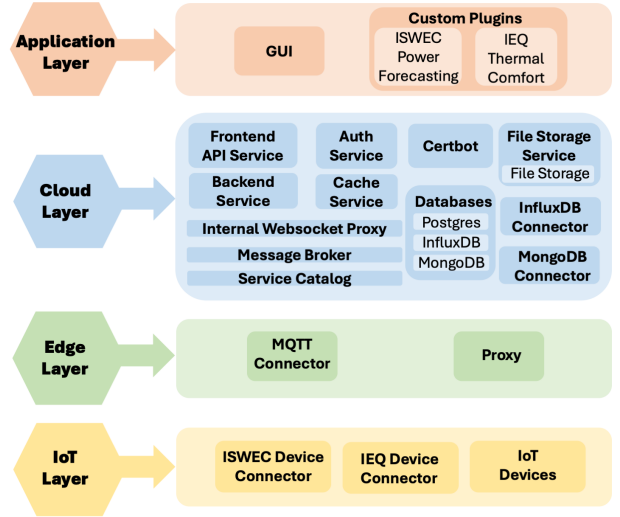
Application Layer

GUI

Custom Plugins

ISWEC Power Forecasting

IEQ Thermal Comfort

Cloud Layer

Frontend API Service

Auth Service

Certbot

File Storage Service

File Storage

Backend Service

Cache Service

Databases

Postgres

InfluxDB

MongoDB

InfluxDB Connector

MongoDB Connector

Internal Websocket Proxy

Message Broker

Service Catalog

Edge Layer

MQTT Connector

Proxy

IoT Layer

ISWEC Device Connector

IEQ Device Connector

IoT Devices